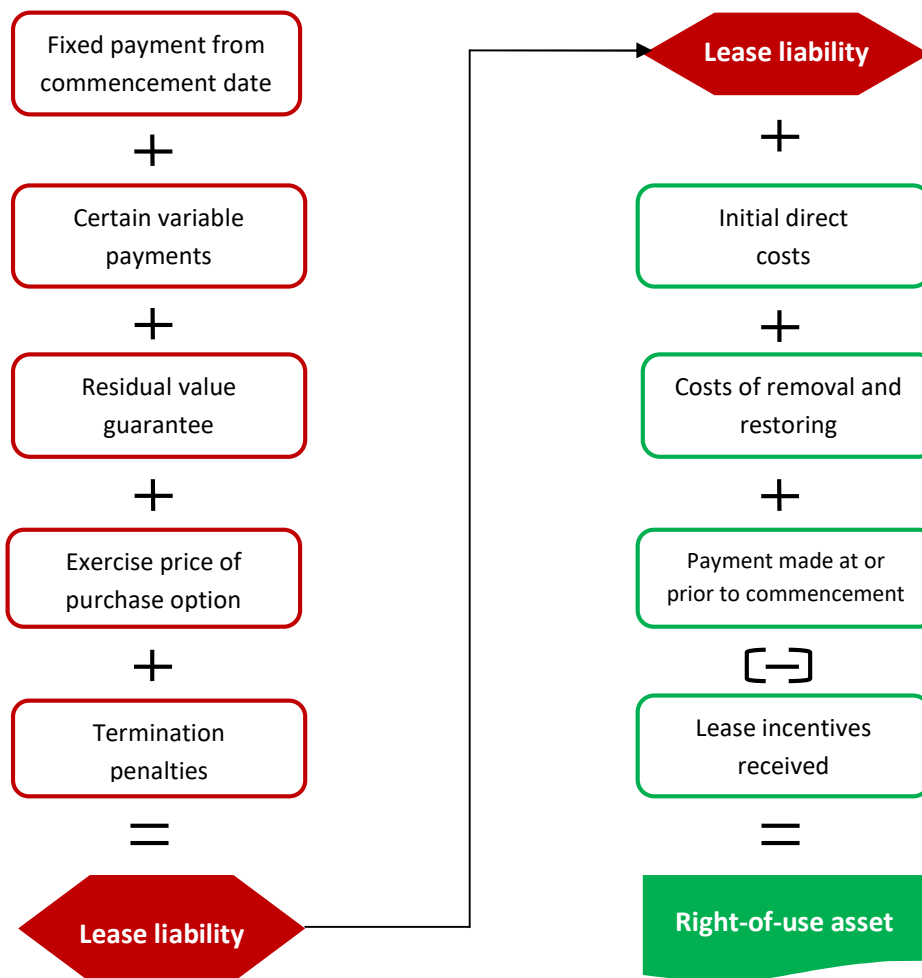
Fixed payment from commencement date

+

Certain variable payments

+

Residual value guarantee

+

Exercise price of purchase option

+

Termination penalties

=

Lease liability

Lease liability

+

Initial direct costs

+

Costs of removal and restoring

+

Payment made at or prior to commencement

(−)

Lease incentives received

=

Right-of-use asset